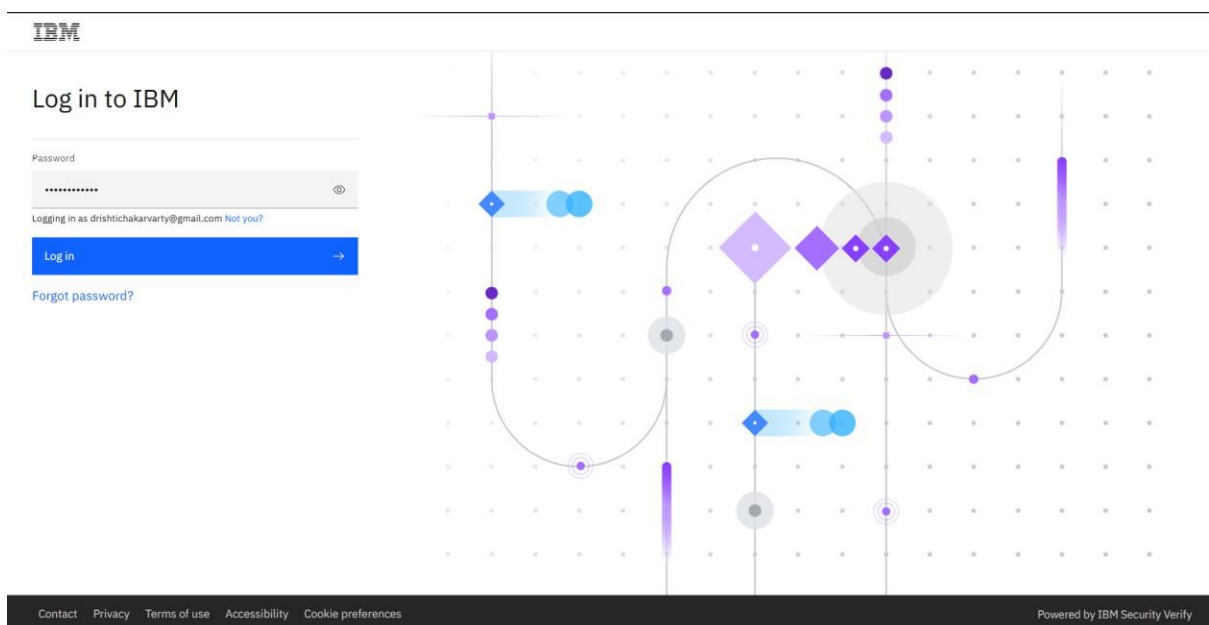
IBM

Log in to IBM

Password

•••••••••••••

Logging in as drishtichakarvarty@gmail.com Not you?

Log in →

Forgot password?

Contact Privacy Terms of use Accessibility Cookie preferences

Powered by IBM Security Verify